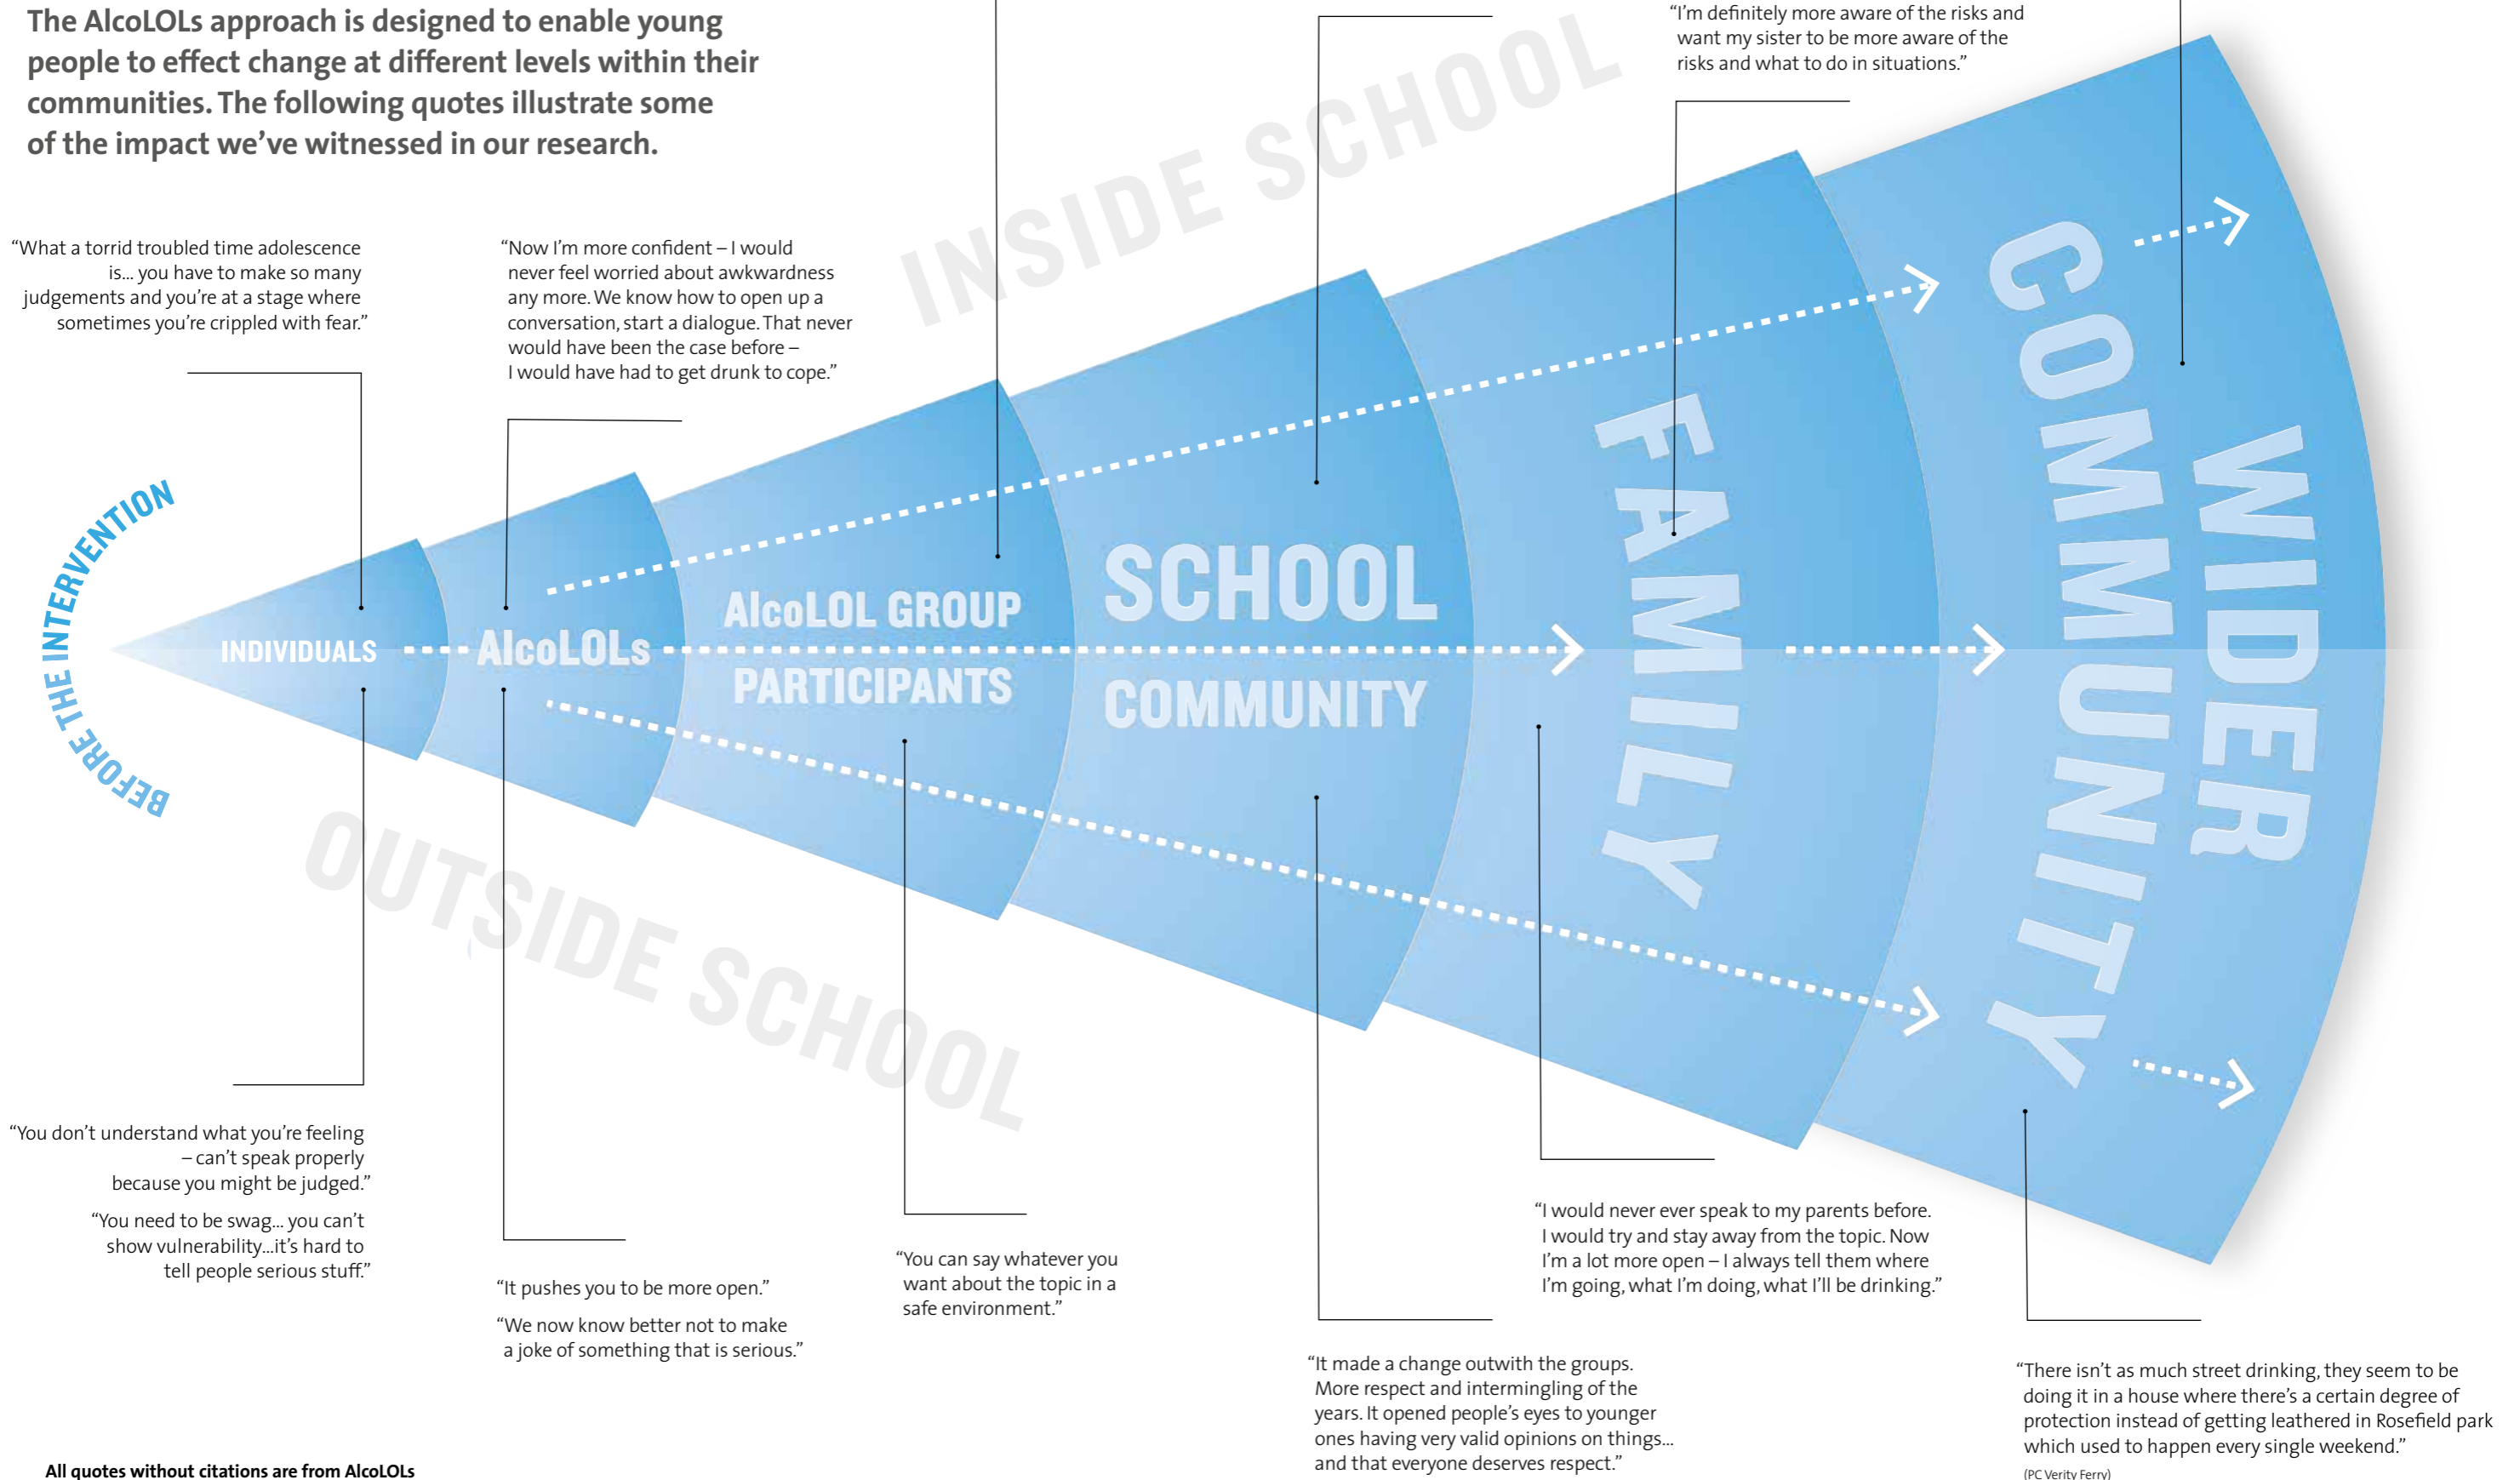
The AlcoLOLs approach is designed to enable young people to effect change at different levels within their communities. The following quotes illustrate some of the impact we've witnessed in our research.

"I'm definitely more aware of the risks and want my sister to be more aware of the risks and what to do in situations."

INSIDE SCHOOL

"What a torrid troubled time adolescence is... you have to make so many judgements and you're at a stage where sometimes you're crippled with fear."

"Now I'm more confident – I would never feel worried about awkwardness any more. We know how to open up a conversation, start a dialogue. That never would have been the case before – I would have had to get drunk to cope."

BEFORE THE INTERVENTION

INDIVIDUALS

AlcoLOLs

AlcoLOL GROUP PARTICIPANTS

SCHOOL COMMUNITY

FAMILY

WIDER COMMUNITY

OUTSIDE SCHOOL

"You don't understand what you're feeling – can't speak properly because you might be judged."

"You need to be swag... you can't show vulnerability...it's hard to tell people serious stuff."

"It pushes you to be more open."

"We now know better not to make a joke of something that is serious."

"You can say whatever you want about the topic in a safe environment."

"I would never ever speak to my parents before. I would try and stay away from the topic. Now I'm a lot more open – I always tell them where I'm going, what I'm doing, what I'll be drinking."

"It made a change outwith the groups. More respect and intermingling of the years. It opened people's eyes to younger ones having very valid opinions on things... and that everyone deserves respect."

"There isn't as much street drinking, they seem to be doing it in a house where there's a certain degree of protection instead of getting leathered in Rosefield park which used to happen every single weekend."
(PC Verity Ferry)

All quotes without citations are from AlcoLOLs